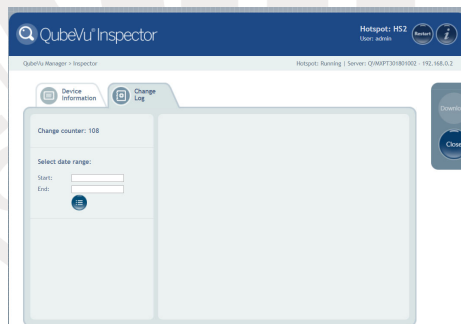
QubeVu® Inspector

Hotspot: HS2
User: admin

Restart

QubeVu Manager > Inspector

Hotspot: Running | Server: QVMXPT301801002 - 192.168.0.2

Device Information

Change Log

Change counter: 108

Select date range:

Start:

End:

Downlo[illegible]

Close